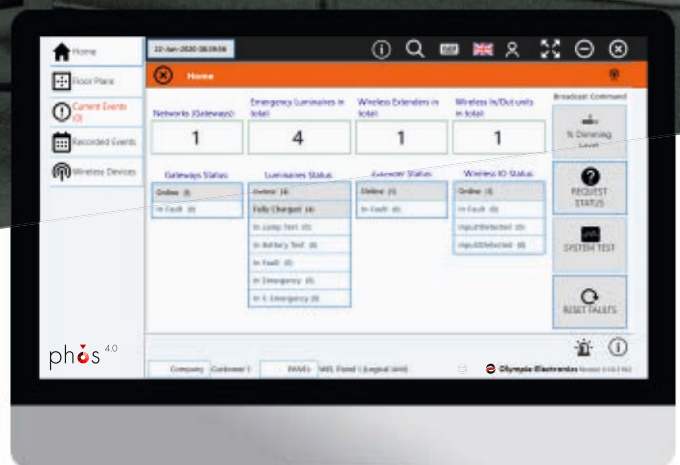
Home
Floor Plans
Current Events (0)
Recorded Events
Wireless Devices

22-Jan-2020 08:09:56

Home

Networks (Gateways)
1

Emergency Luminaires in total
4

Wireless Extenders in total
1

Wireless In/Out units in total
1

Broadcast Command
% Dimming Level

REQUEST STATUS

SYSTEM TEST

RESET FAULTS

Gateways Status
Online (1)
In Fault (0)

Luminaires Status
Online (4)
Fully Charged (4)
In Lamp Test (0)
In Battery Test (0)
In Fault (0)
In Emergency (0)
In E. Emergency (0)

Extender Status
Online (1)
In Fault (0)

Wireless IO Status
Online (1)
In Fault (0)
Input1Detected (0)
Input2Detected (0)

phōs 4.0

Company Customer 1 PANEL WEL Panel 1 (Logical Unit)

Olympia Electronics Version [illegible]